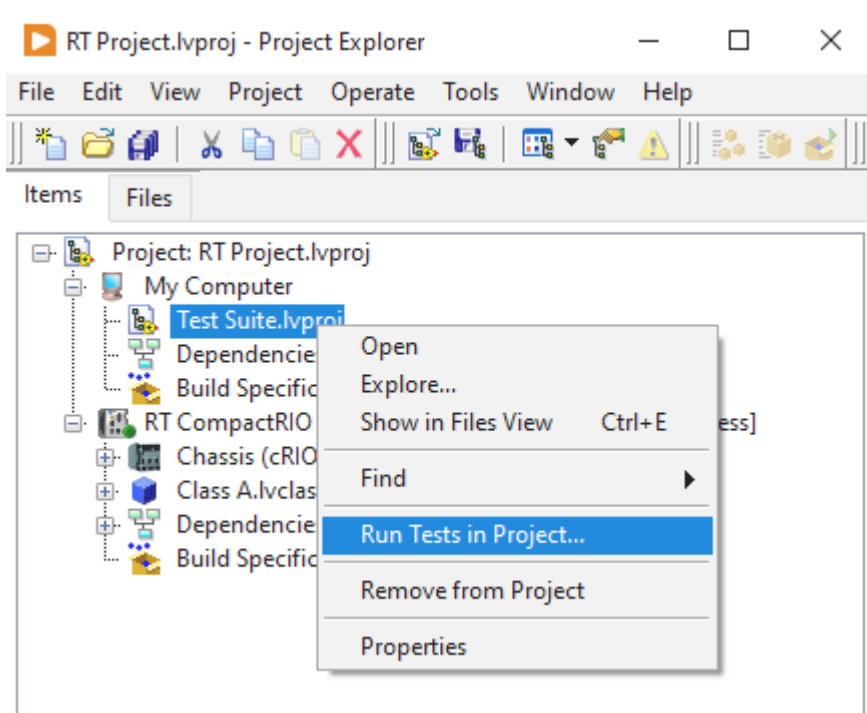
RT Project.lvproj - Project Explorer

File Edit View Project Operate Tools Window Help

Items Files

Project: RT Project.lvproj
My Computer
Test Suite.lvproj
Dependencie
Build Specific
RT CompactRIO
ess]
Chassis (cRIO
Class A.lvclas
Dependencie
Build Specific

Open
Explore...
Show in Files View Ctrl+E
Find
Run Tests in Project...
Remove from Project
Properties